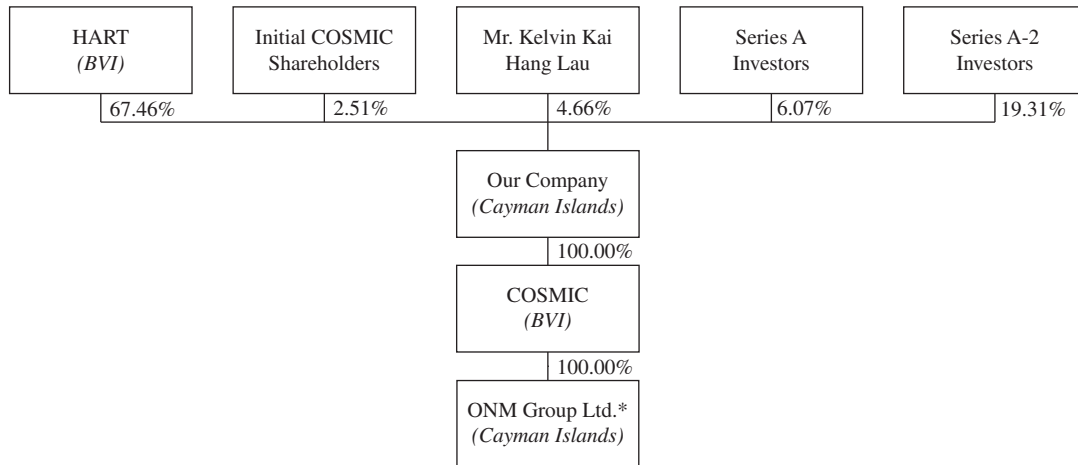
HART
(BVI)

Initial COSMIC Shareholders

Mr. Kelvin Kai Hang Lau

Series A Investors

Series A-2 Investors

67.46%

2.51%

4.66%

6.07%

19.31%

Our Company
(Cayman Islands)

100.00%

COSMIC
(BVI)

100.00%

ONM Group Ltd.*
(Cayman Islands)